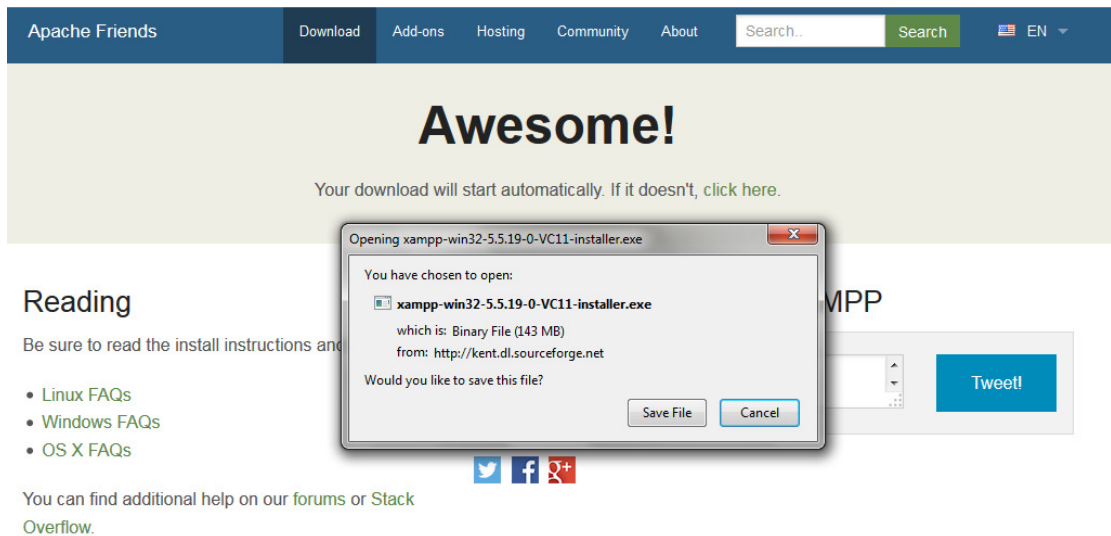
Apache Friends Download Add-ons Hosting Community About Search.. Search EN

Awesome!

Your download will start automatically. If it doesn't, click here.

Opening xampp-win32-5.5.19-0-VC11-installer.exe

You have chosen to open:

xampp-win32-5.5.19-0-VC11-installer.exe

which is: Binary File (143 MB)

from: http://kent.dl.sourceforge.net

Would you like to save this file?

Save File Cancel

Reading

Be sure to read the install instructions and

- Linux FAQs
- Windows FAQs
- OS X FAQs

You can find additional help on our forums or Stack Overflow.

MPP

Tweet!

g+